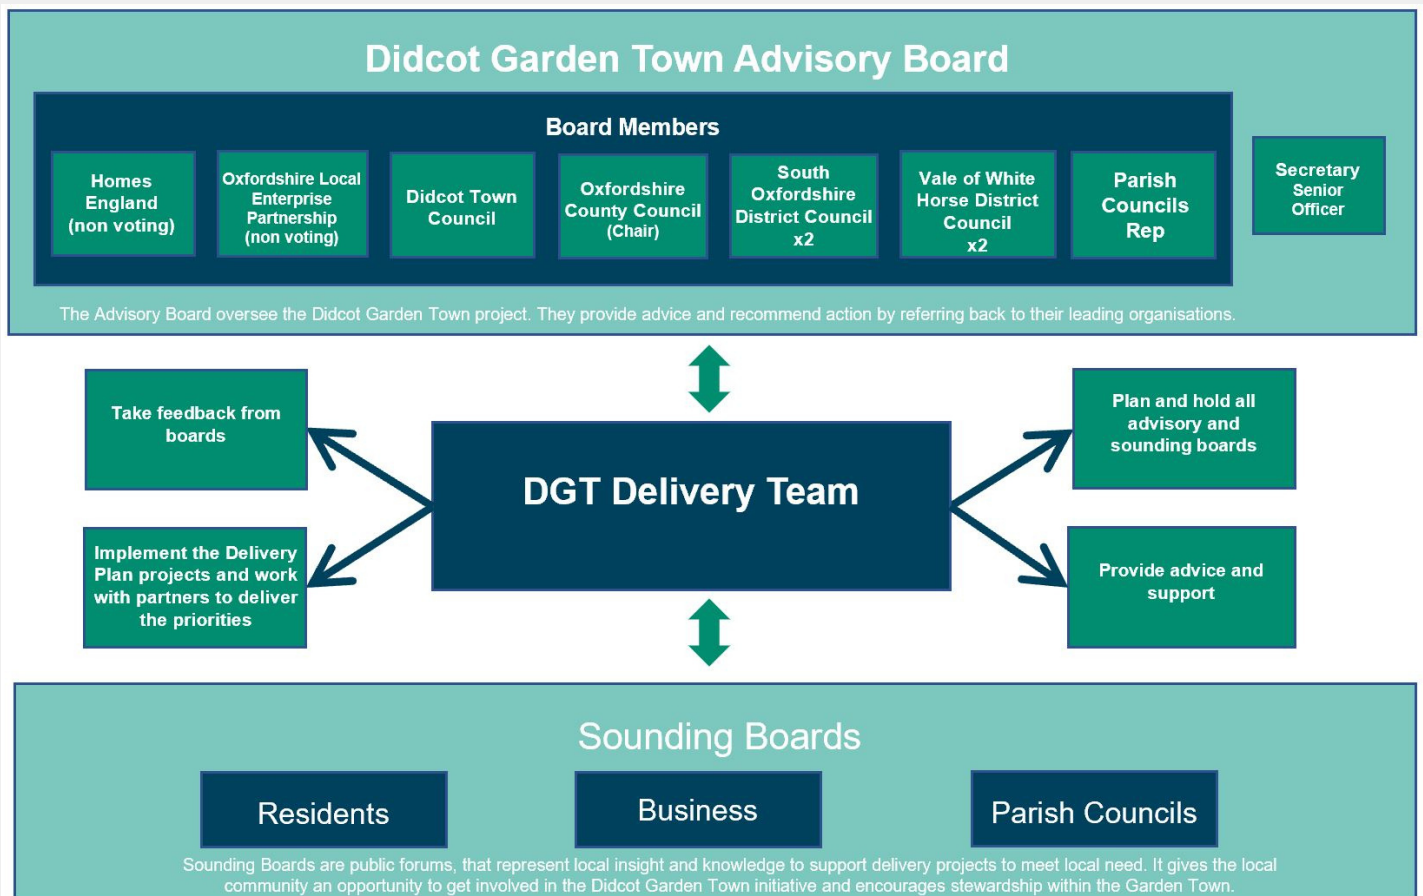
Didcot Garden Town Advisory Board

Board Members

Homes England (non voting)

Oxfordshire Local Enterprise Partnership (non voting)

Didcot Town Council

Oxfordshire County Council (Chair)

South Oxfordshire District Council x2

Vale of White Horse District Council x2

Parish Councils Rep

Secretary Senior Officer

The Advisory Board oversee the Didcot Garden Town project. They provide advice and recommend action by referring back to their leading organisations.

Take feedback from boards

Implement the Delivery Plan projects and work with partners to deliver the priorities

DGT Delivery Team

Plan and hold all advisory and sounding boards

Provide advice and support

Sounding Boards

Residents

Business

Parish Councils

Sounding Boards are public forums, that represent local insight and knowledge to support delivery projects to meet local need. It gives the local community an opportunity to get involved in the Didcot Garden Town initiative and encourages stewardship within the Garden Town.